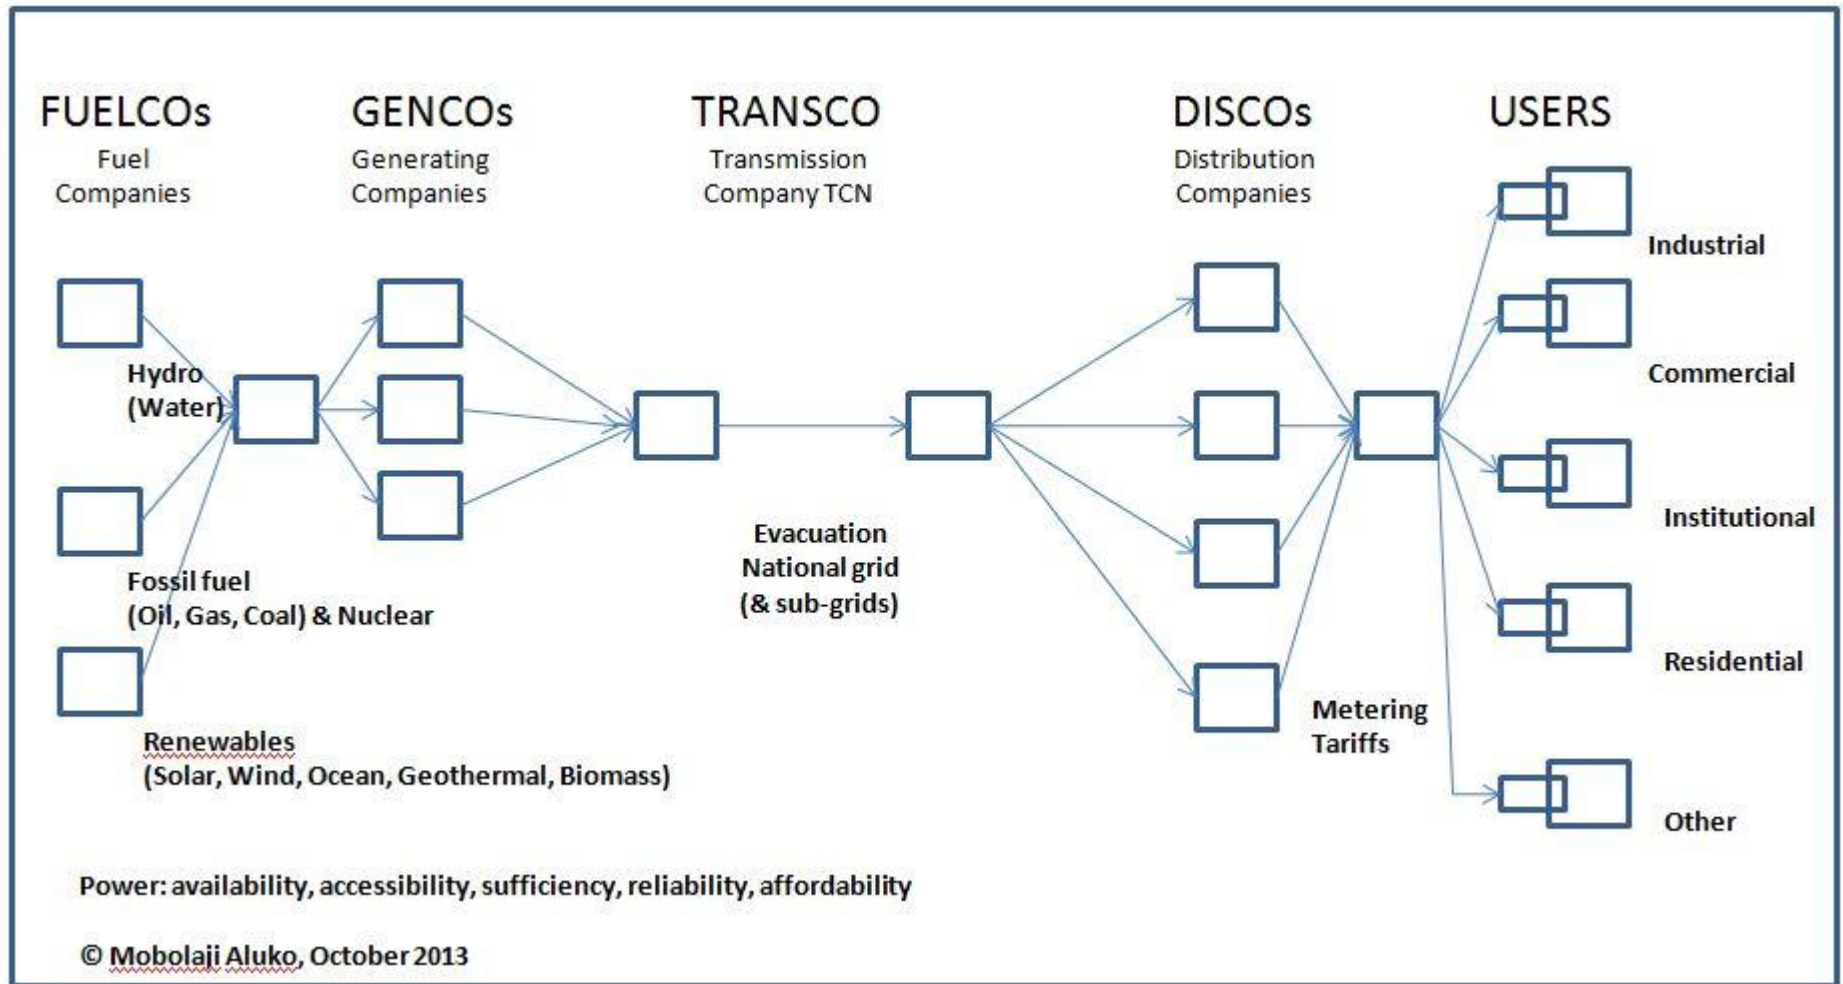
FUELCOs
Fuel Companies

GENCOs
Generating Companies

TRANSCO
Transmission Company TCN

DISCOs
Distribution Companies

USERS

Hydro (Water)

Fossil fuel (Oil, Gas, Coal) & Nuclear

Renewables (Solar, Wind, Ocean, Geothermal, Biomass)

Evacuation National grid (& sub-grids)

Metering Tariffs

Industrial

Commercial

Institutional

Residential

Other

Power: availability, accessibility, sufficiency, reliability, affordability

© Mobolaji Aluko, October 2013